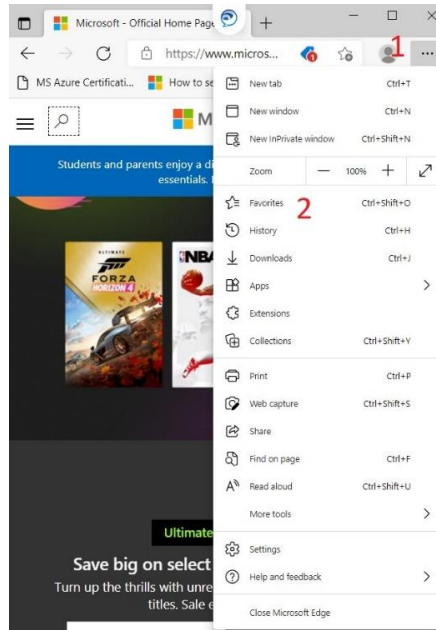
Microsoft - Official Home Page
https://www.micros...
1
MS Azure Certificati...
How to se
M
Students and parents enjoy a di
essentials.
ULTIMATE
FORZA
HORIZON 4
NBA
Ultimate
Save big on select
Turn up the thrills with unre
titles. Sale e

New tab Ctrl+T
New window Ctrl+N
New InPrivate window Ctrl+Shift+N
Zoom — 100% +
Favorites 2 Ctrl+Shift+O
History Ctrl+H
Downloads Ctrl+J
Apps >
Extensions
Collections Ctrl+Shift+Y
Print Ctrl+P
Web capture Ctrl+Shift+S
Share
Find on page Ctrl+F
Read aloud Ctrl+Shift+U
More tools >
Settings
Help and feedback >
Close Microsoft Edge